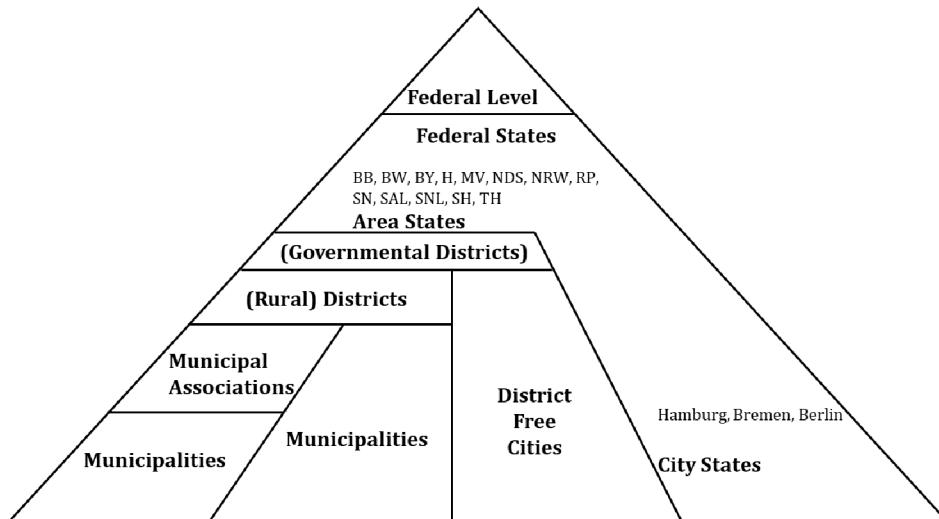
Federal Level

Federal States

BB, BW, BY, H, MV, NDS, NRW, RP, SN, SAL, SNL, SH, TH

Area States

(Governmental Districts)

(Rural) Districts

Municipal Associations

Municipalities

Municipalities

District Free Cities

Hamburg, Bremen, Berlin

City States